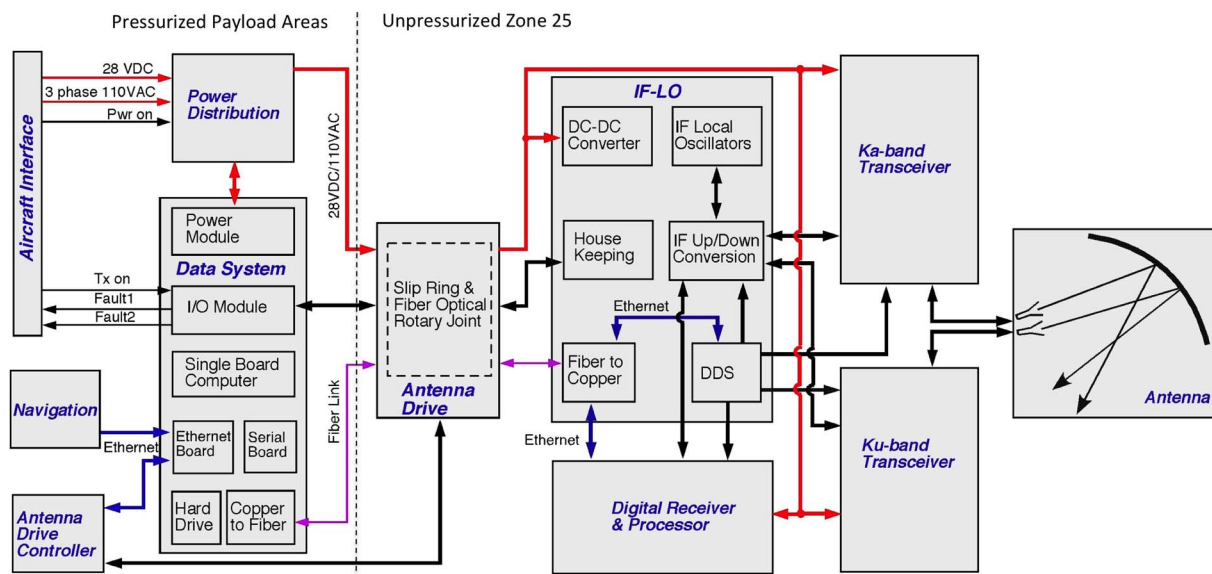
Pressurized Payload Areas

Unpressurized Zone 25

Aircraft Interface

28 VDC

3 phase 110VAC

Pwr on

Power Distribution

28VDC/110VAC

Power Module

Data System

Tx on

Fault1

Fault2

I/O Module

Single Board Computer

Navigation

Ethernet

Ethernet Board

Serial Board

Hard Drive

Copper to Fiber

Antenna Drive Controller

Fiber Link

Slip Ring & Fiber Optical Rotary Joint

Antenna Drive

IF-LO

DC-DC Converter

IF Local Oscillators

House Keeping

IF Up/Down Conversion

Ethernet

Fiber to Copper

DDS

Ethernet

Digital Receiver & Processor

Ka-band Transceiver

Ku-band Transceiver

Antenna